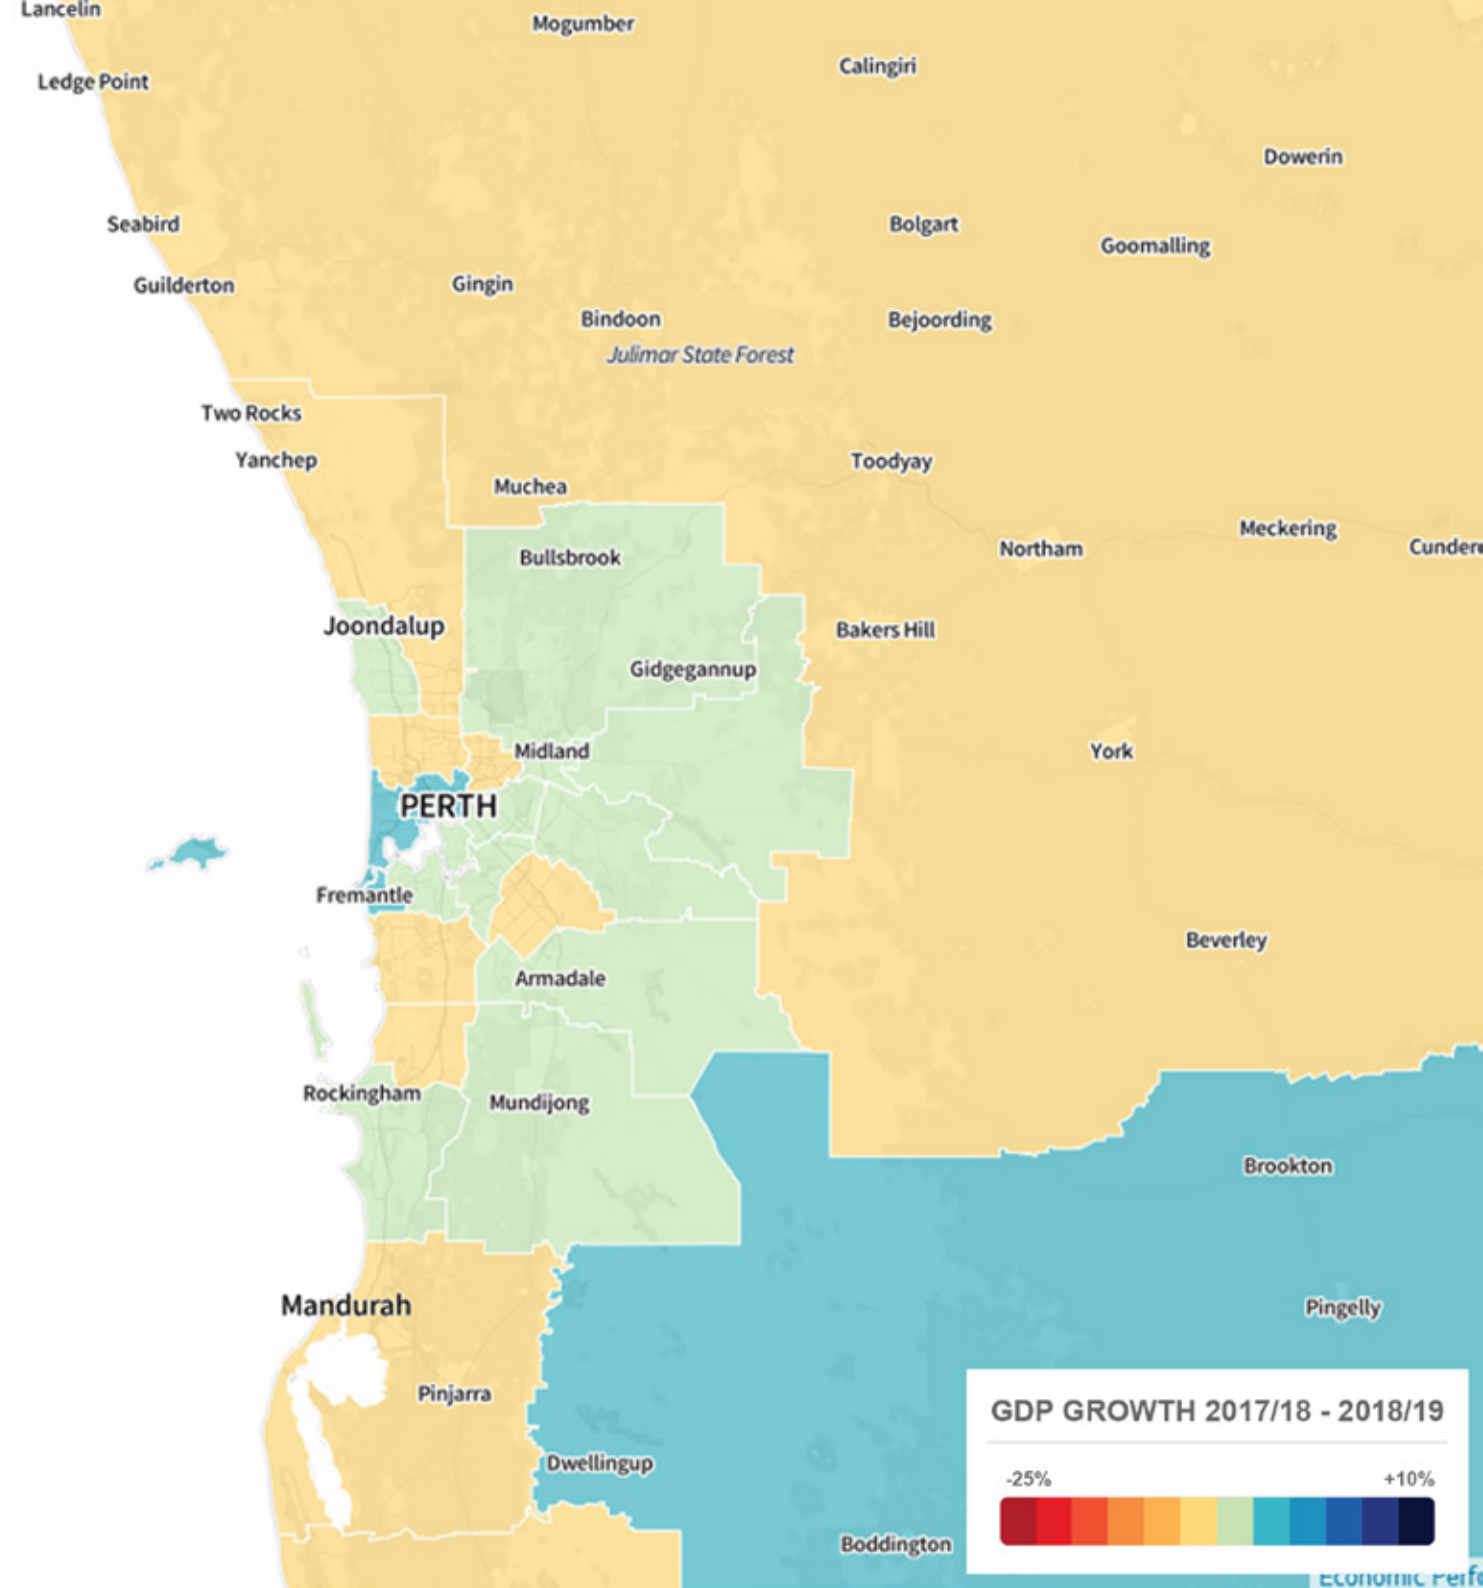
Lancelin

Mogumber

Ledge Point

Calingiri

Dowerin

Seabird

Bolgart

Goomalling

Guilderton

Gingin

Bindoon

Bejoording

Julimar State Forest

Two Rocks

Yanchep

Toodyay

Muchea

Meckering

Northam

Cundere

Bullsbrook

Joondalup

Bakers Hill

Gidgegannup

Midland

York

PERTH

Fremantle

Beverley

Armadale

Rockingham

Mundijong

Brookton

Mandurah

Pingelly

Pinjarra

Dwellingup

Boddington

GDP GROWTH 2017/18 - 2018/19

-25%

+10%

Economic Perf